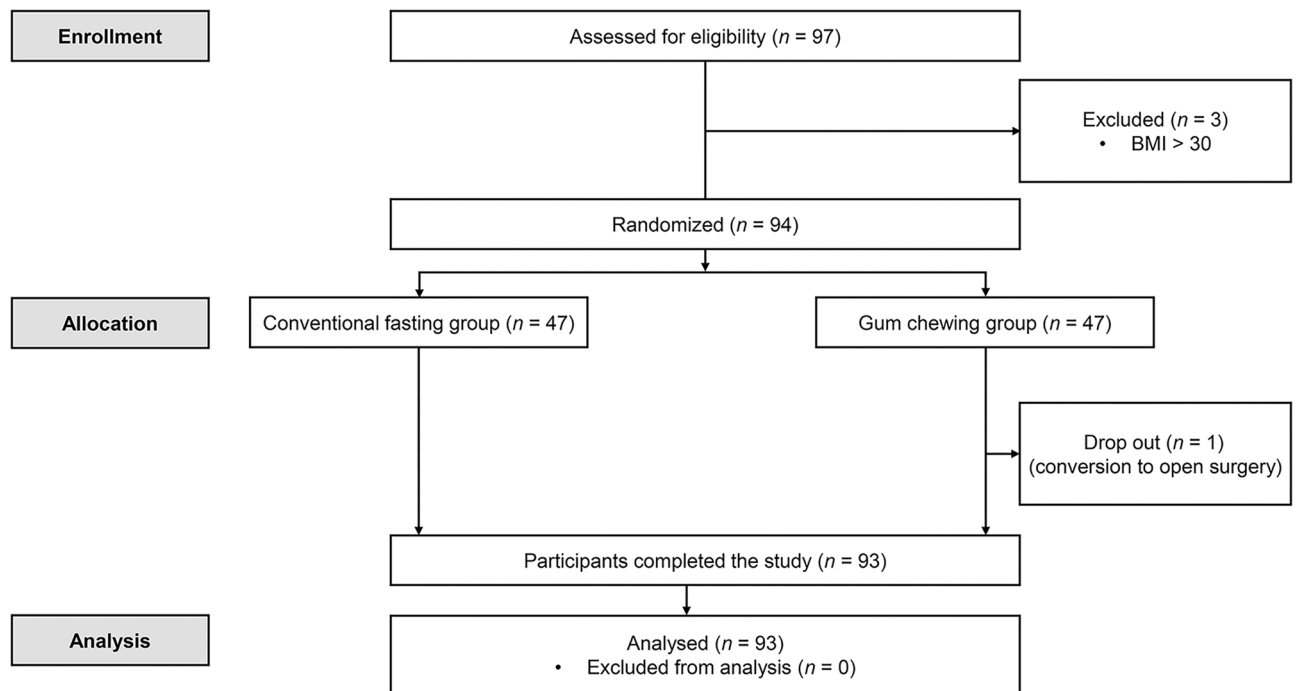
Enrollment

Assessed for eligibility ($n$ = 97)

Excluded ($n$ = 3)
• BMI > 30

Randomized ($n$ = 94)

Allocation

Conventional fasting group ($n$ = 47)

Gum chewing group ($n$ = 47)

Drop out ($n$ = 1)
(conversion to open surgery)

Participants completed the study ($n$ = 93)

Analysis

Analysed ($n$ = 93)
• Excluded from analysis ($n$ = 0)